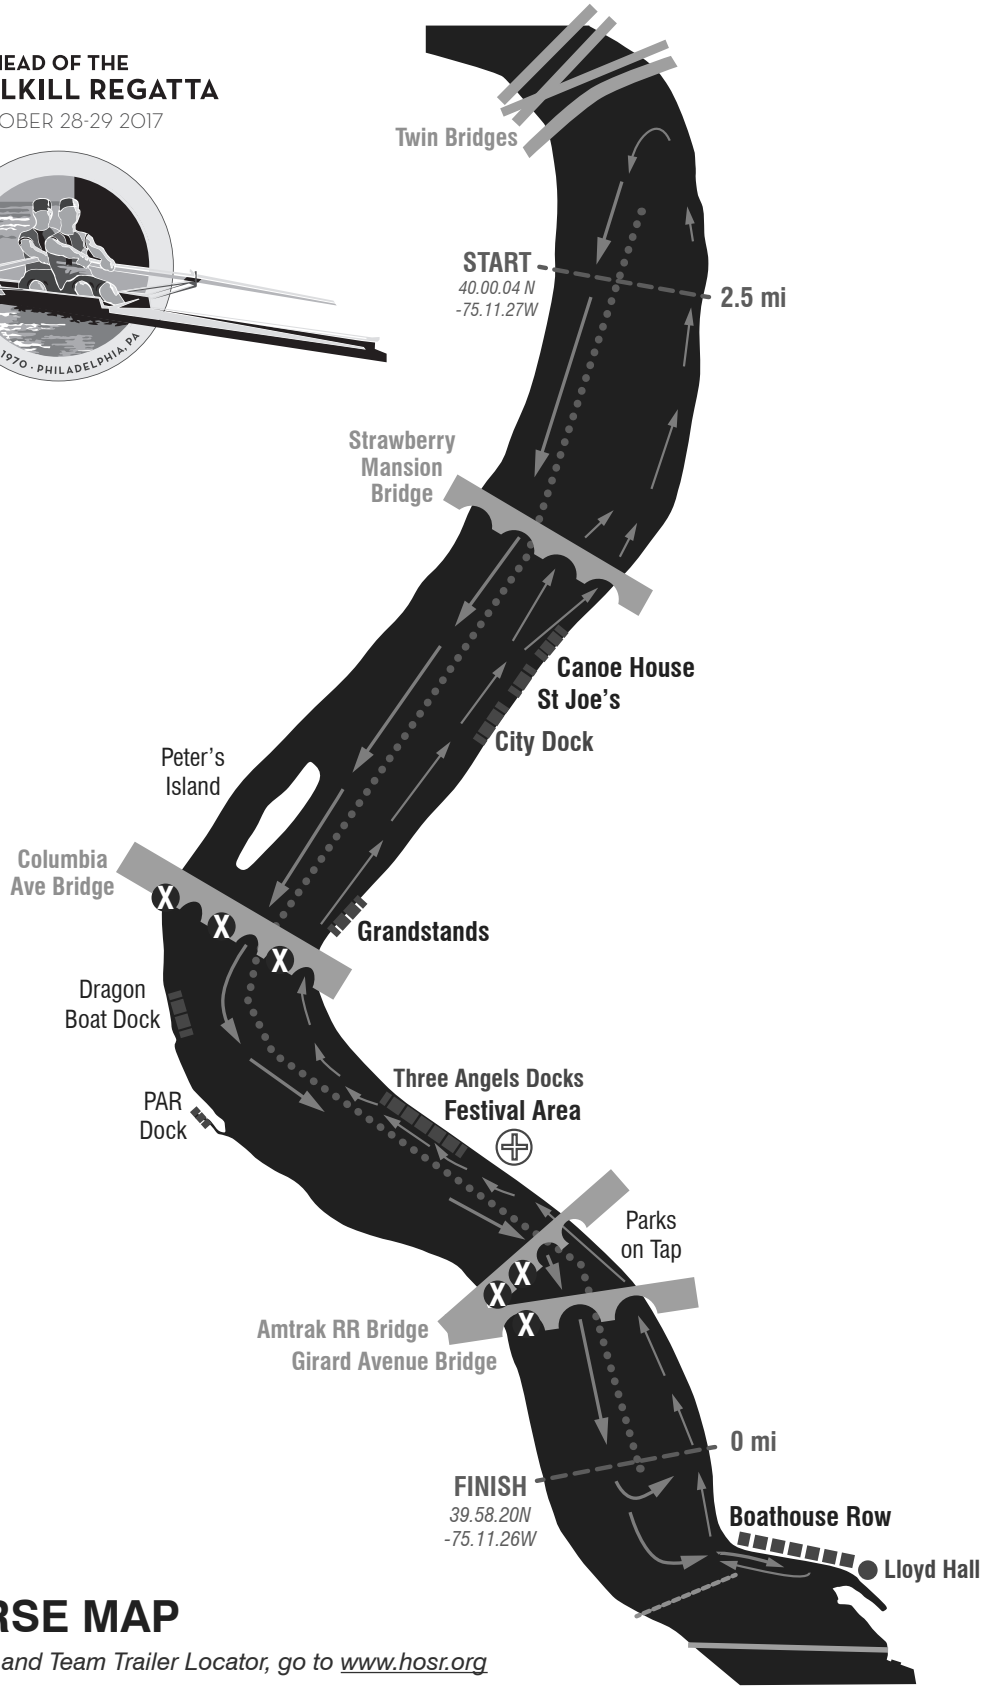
HEAD OF THE
LKILL REGATTA
OBER 28-29 2017

1970 · PHILADELPHIA, PA

Twin Bridges

START
40.00.04 N
-75.11.27W

2.5 mi

Strawberry Mansion Bridge

Canoe House
St Joe's
City Dock

Peter's Island

Columbia Ave Bridge

X
X
X

Grandstands

Dragon Boat Dock

PAR Dock

Three Angels Docks
Festival Area

Parks on Tap

X
X
X

Amtrak RR Bridge
Girard Avenue Bridge

0 mi

FINISH
39.58.20N
-75.11.26W

Boathouse Row
Lloyd Hall

RSE MAP
and Team Trailer Locator, go to www.hosr.org